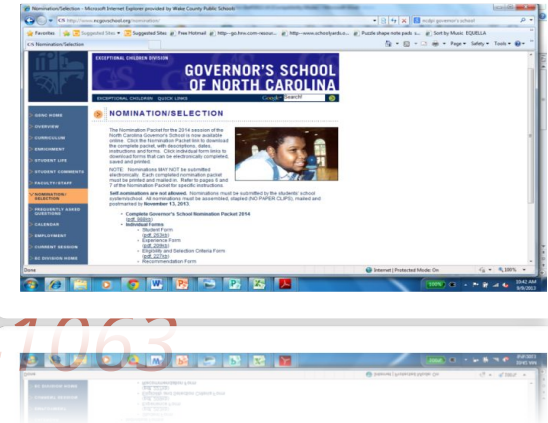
Nomination/Selection - Microsoft Internet Explorer provided by Wake County Public Schools

ncgs.ncschool.org/nomination/

ncdpi governor's school

Favorites | Suggested Sites | Suggested Sites | Free Hotmail | http--go.hrw.com-resour... | http--www.schoolyards.o... | Puzzle shape note pads s... | Sort by Music EQUELLA

Nomination/Selection

Page | Safety | Tools

EXCEPTIONAL CHILDREN DIVISION

GOVERNOR'S SCHOOL OF NORTH CAROLINA

EXCEPTIONAL CHILDREN | QUICK LINKS

Google | Search

GSNC HOME
OVERVIEW
CURRICULUM
ENROLLMENT
STUDENT LIFE
STUDENT COMMENTS
FACULTY/STAFF
NOMINATION/SELECTION
FREQUENTLY ASKED QUESTIONS
CALENDAR
EMPLOYMENT
CURRENT SESSION
NC DIVISION HOME

NOMINATION/SELECTION

The Nomination Packet for the 2014 session of the North Carolina Governor's School is now available online. Click the Nomination Packet link to download the complete packet, with descriptions, dates, instructions and forms. Click individual form links to download forms that can be electronically completed, saved and printed.

NOTE: Nominations MAY NOT be submitted electronically. Each completed nomination packet must be printed and mailed in. Refer to pages 6 and 7 of the Nomination Packet for specific instructions.

Self nominations are not allowed. Nominations must be submitted by the students' school system/school. All nominations must be assembled, stapled (NO PAPER CLIPS), mailed and postmarked by November 15, 2013.

• Complete Governor's School Nomination Packet 2014 (pdf, 566kb)
• Individual Forms
◦ Student Form (pdf, 263kb)
◦ Experience Form (pdf, 209kb)
◦ Eligibility and Selection Criteria Form (pdf, 227kb)
◦ Recommendation Form

Done

Internet | Protected Mode: On

100%

10:42 AM
9/6/2013

1063